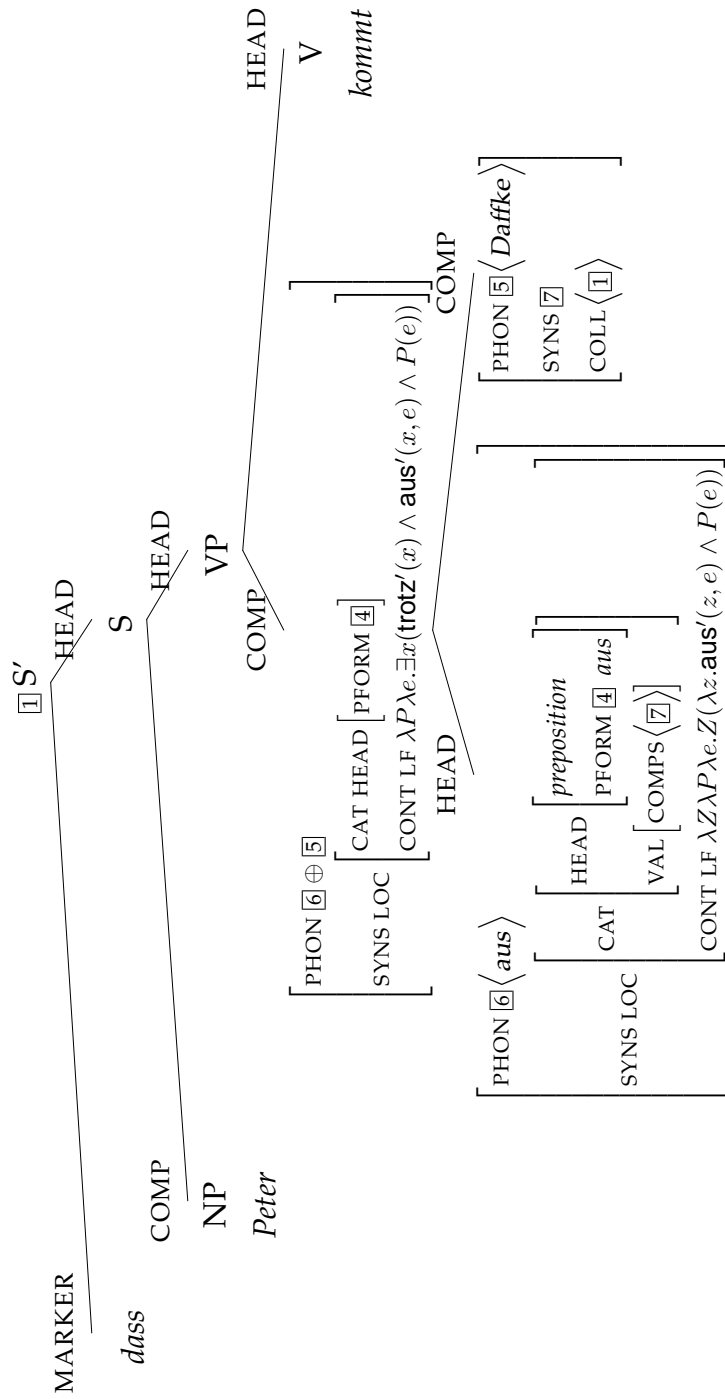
$\boxed{1}$ S′

MARKER HEAD

dass S

COMP HEAD

NP VP

Peter

COMP HEAD

V

kommt

PHON $\boxed{6} \oplus \boxed{5}$
SYNS LOC CAT HEAD [PFORM $\boxed{4}$]
CONT LF $\lambda P \lambda e.\exists x(\mathsf{trotz}'(x) \wedge \mathsf{aus}'(x,e) \wedge P(e))$

HEAD COMP

PHON $\boxed{6}$ $\langle aus \rangle$
SYNS LOC CAT HEAD [preposition PFORM $\boxed{4}$ aus]
VAL [COMPS $\langle \boxed{7} \rangle$]
CONT LF $\lambda Z \lambda P \lambda e.Z(\lambda z.\mathsf{aus}'(z,e) \wedge P(e))$

PHON $\boxed{5}$ $\langle Daffke \rangle$
SYNS $\boxed{7}$
COLL $\langle \boxed{1} \rangle$